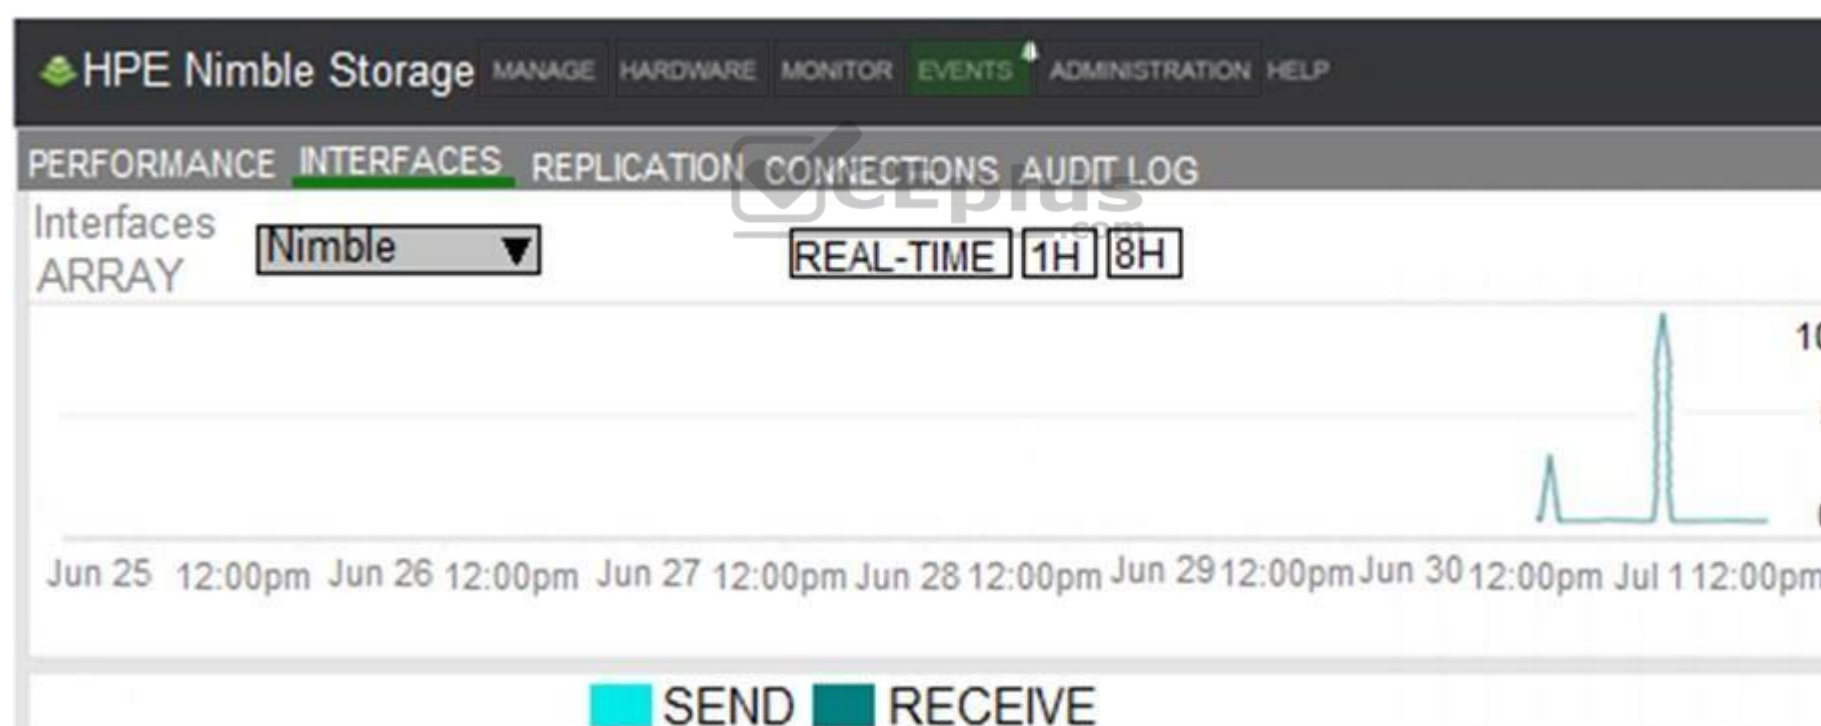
HPE Nimble Storage MANAGE HARDWARE MONITOR EVENTS ADMINISTRATION HELP

PERFORMANCE INTERFACES REPLICATION CONNECTIONS AUDIT LOG

Interfaces
ARRAY

Nimble ▼

REAL-TIME 1H 8H

1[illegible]

Jun 25 12:00pm Jun 26 12:00pm Jun 27 12:00pm Jun 28 12:00pm Jun 29 12:00pm Jun 30 12:00pm Jul 1 12:00pm

SEND RECEIVE